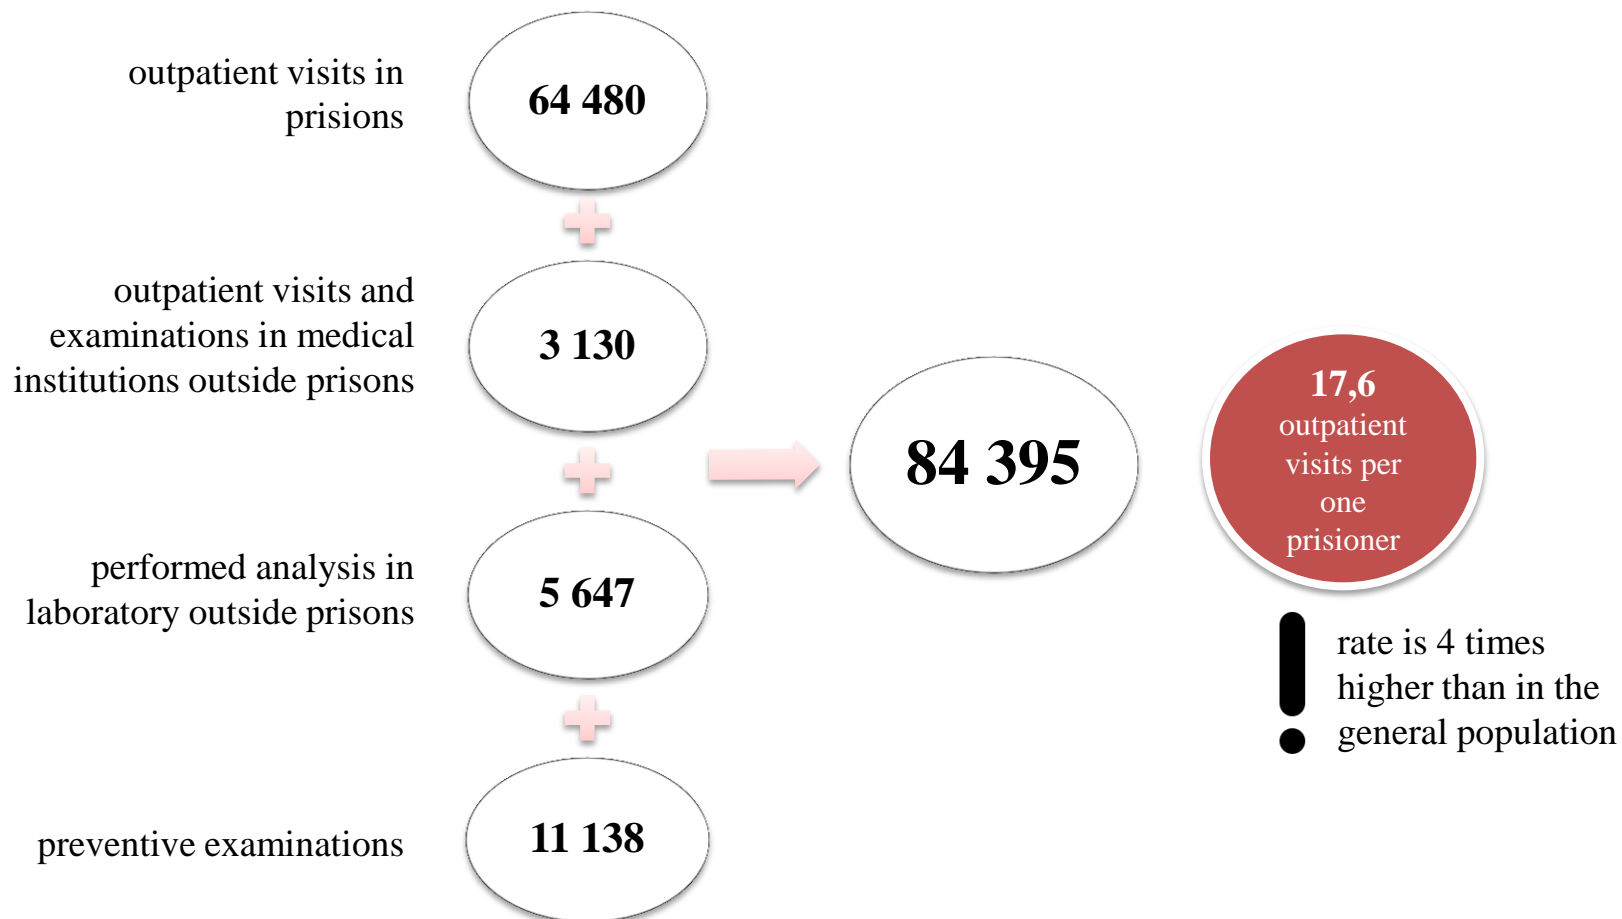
outpatient visits in prisions

64 480

outpatient visits and examinations in medical institutions outside prisons

3 130

performed analysis in laboratory outside prisons

5 647

preventive examinations

11 138

84 395

17,6 outpatient visits per one prisioner

!

rate is 4 times higher than in the general population